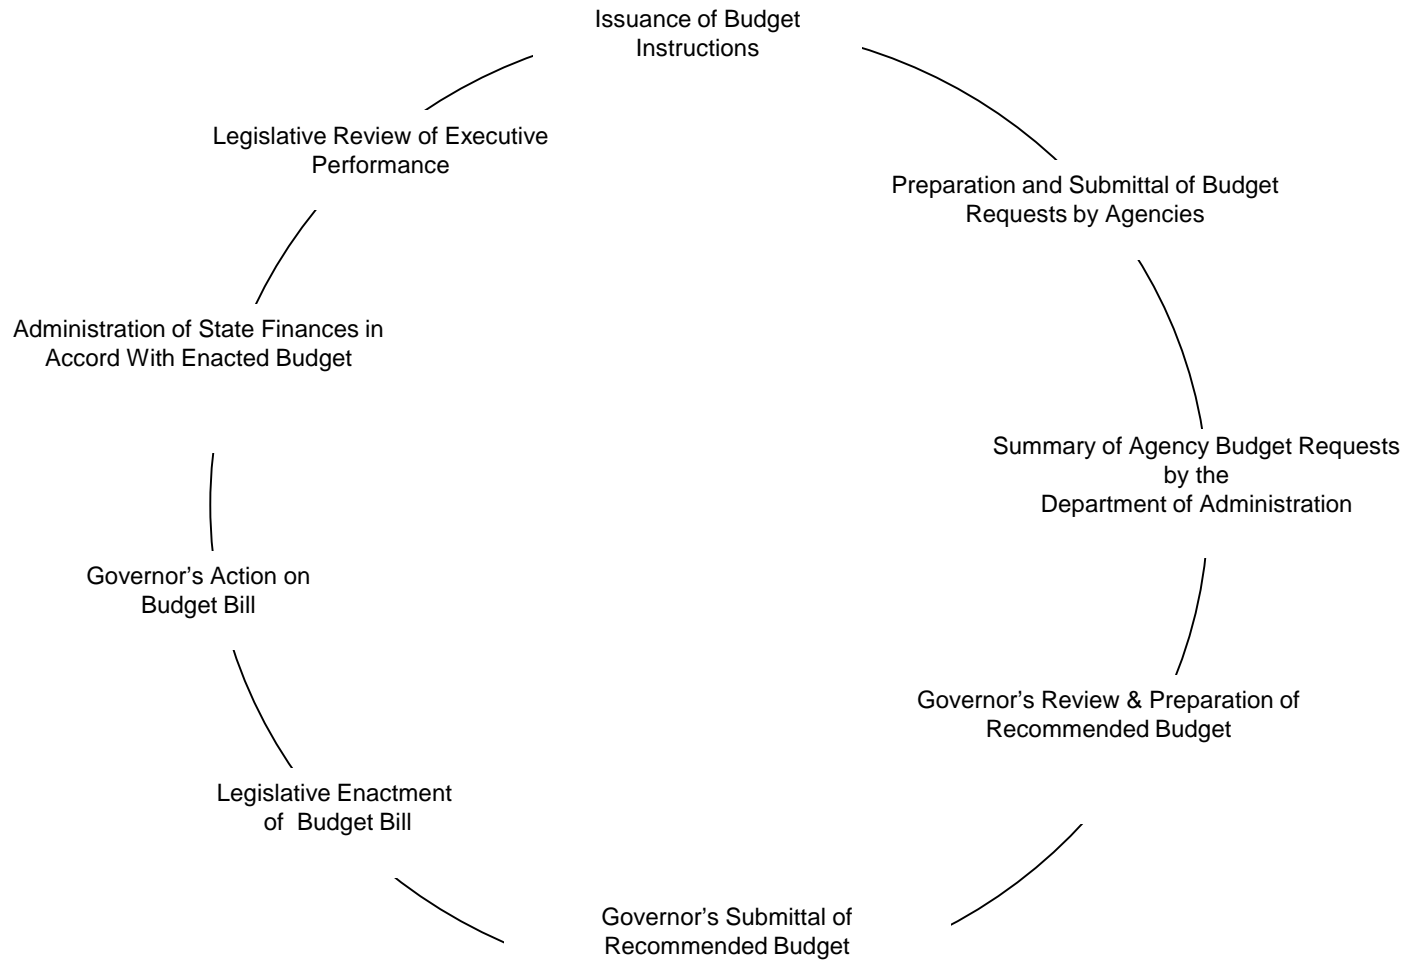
Issuance of Budget Instructions

Preparation and Submittal of Budget Requests by Agencies

Summary of Agency Budget Requests by the Department of Administration

Governor’s Review & Preparation of Recommended Budget

Governor’s Submittal of Recommended Budget

Legislative Enactment of Budget Bill

Governor’s Action on Budget Bill

Administration of State Finances in Accord With Enacted Budget

Legislative Review of Executive Performance